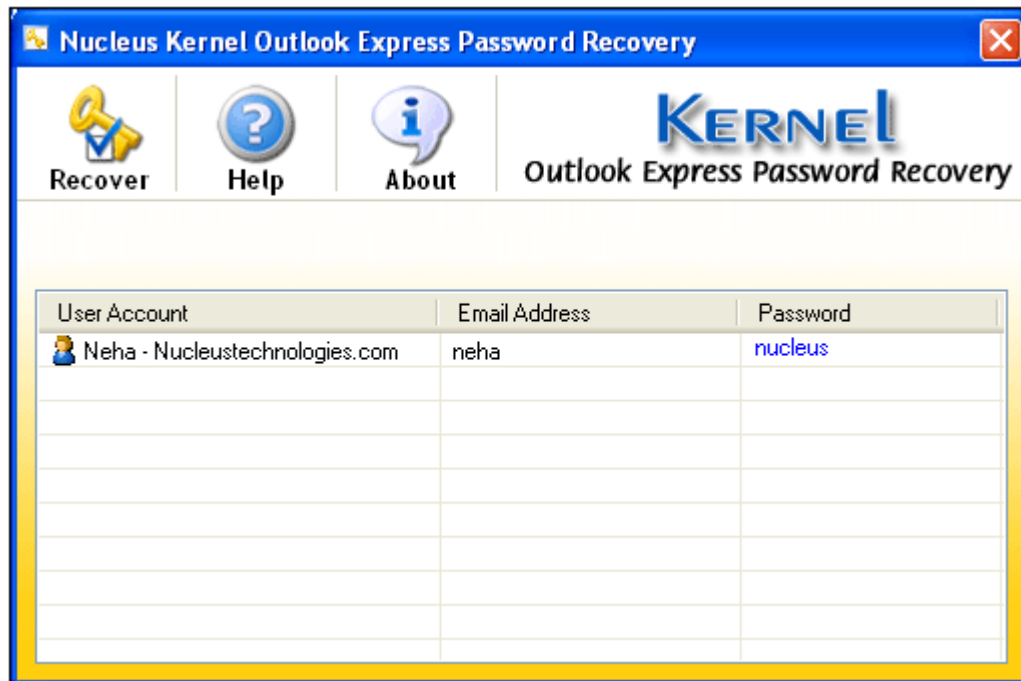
Nucleus Kernel Outlook Express Password Recovery

Recover Help About

KERNEL
Outlook Express Password Recovery

| User Account | Email Address | Password |
|---|---|---|
| Neha - Nucleustechnologies.com | neha | nucleus |